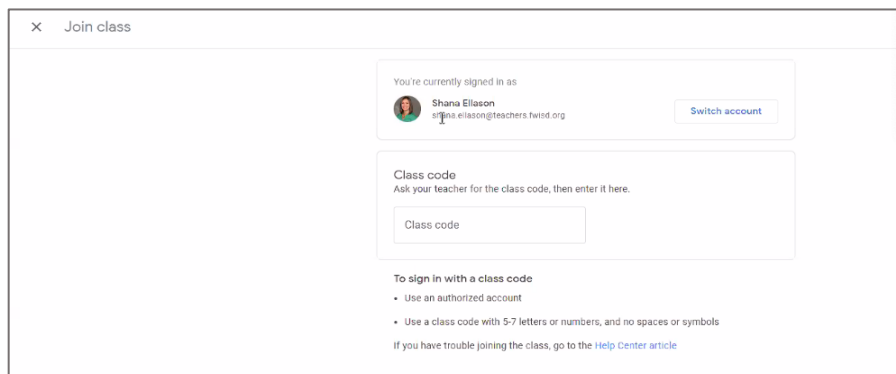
× Join class

You're currently signed in as

Shana Ellason
shana.ellason@teachers.fwisd.org

Switch account

Class code
Ask your teacher for the class code, then enter it here.

Class code

To sign in with a class code

- Use an authorized account
- Use a class code with 5-7 letters or numbers, and no spaces or symbols

If you have trouble joining the class, go to the Help Center article